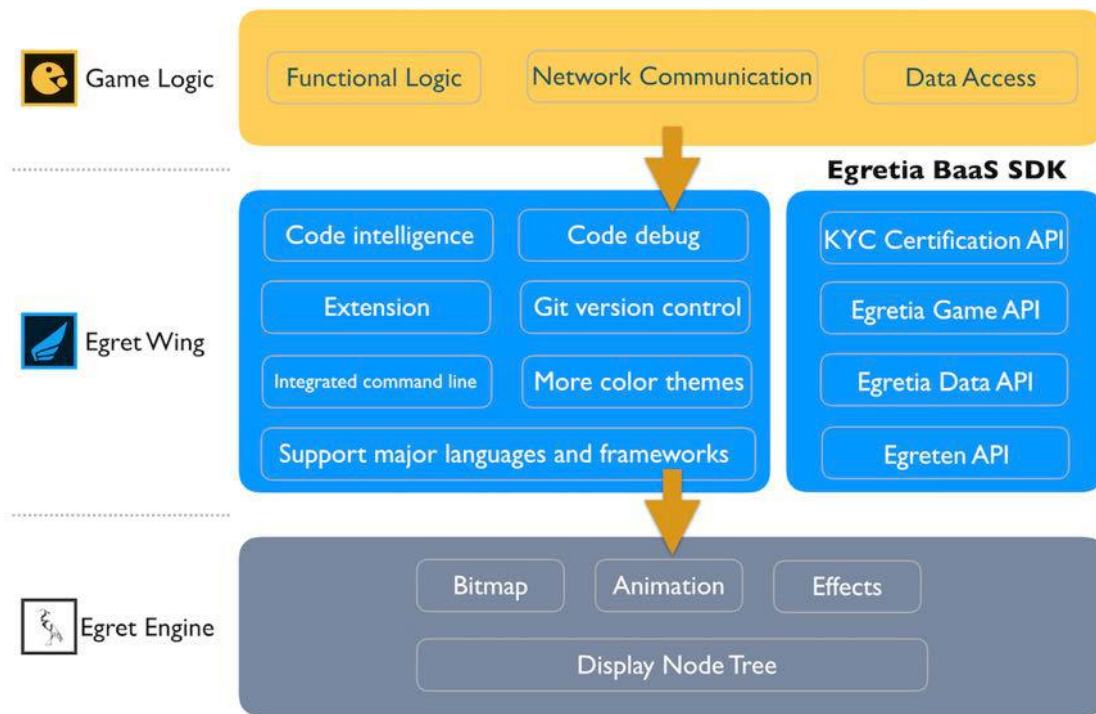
Game Logic

Functional Logic

Network Communication

Data Access

Egretia BaaS SDK

Egret Wing

Code intelligence

Code debug

Extension

Git version control

Integrated command line

More color themes

Support major languages and frameworks

KYC Certification API

Egretia Game API

Egretia Data API

Egreten API

Egret Engine

Bitmap

Animation

Effects

Display Node Tree